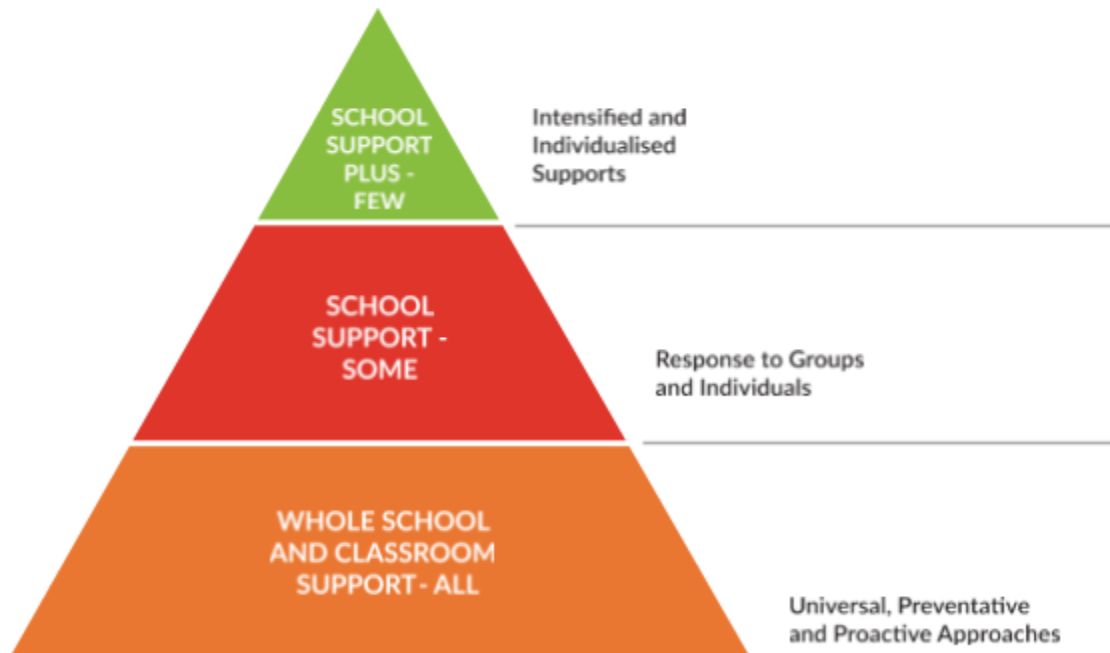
SCHOOL SUPPORT PLUS - FEW

Intensified and Individualised Supports

SCHOOL SUPPORT - SOME

Response to Groups and Individuals

WHOLE SCHOOL AND CLASSROOM SUPPORT - ALL

Universal, Preventative and Proactive Approaches